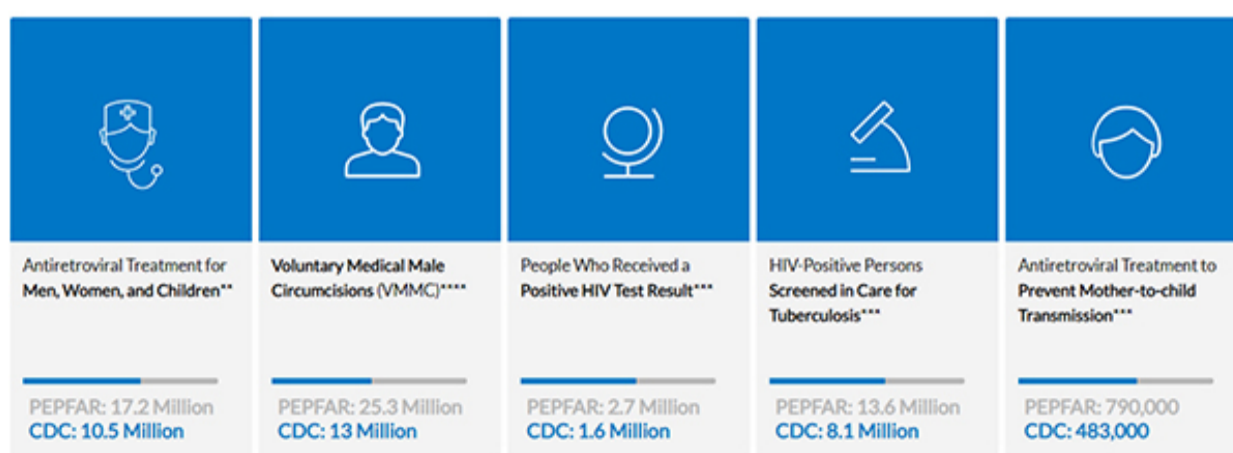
Antiretroviral Treatment for **Men, Women, and Children****

PEPFAR: 17.2 Million
CDC: 10.5 Million

**Voluntary Medical Male Circumcisions** (VMMC)****

PEPFAR: 25.3 Million
CDC: 13 Million

People Who Received a **Positive HIV Test Result*****

PEPFAR: 2.7 Million
CDC: 1.6 Million

HIV-Positive Persons **Screened in Care for Tuberculosis*****

PEPFAR: 13.6 Million
CDC: 8.1 Million

Antiretroviral Treatment to **Prevent Mother-to-child Transmission*****

PEPFAR: 790,000
CDC: 483,000